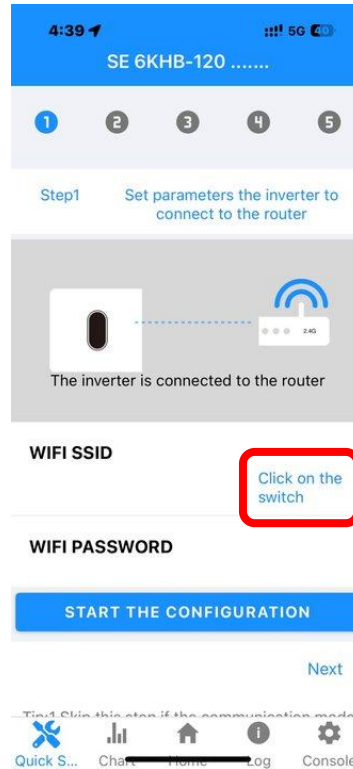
4:39
5G 40

SE 6KHB-120 .......

1 2 3 4 5

Step1 Set parameters the inverter to connect to the router

2.4G

The inverter is connected to the router

WIFI SSID

Click on the switch

WIFI PASSWORD

START THE CONFIGURATION

Next

Tip:1 Skip this step if the communication mode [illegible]

Quick S... Chart Home Log Console